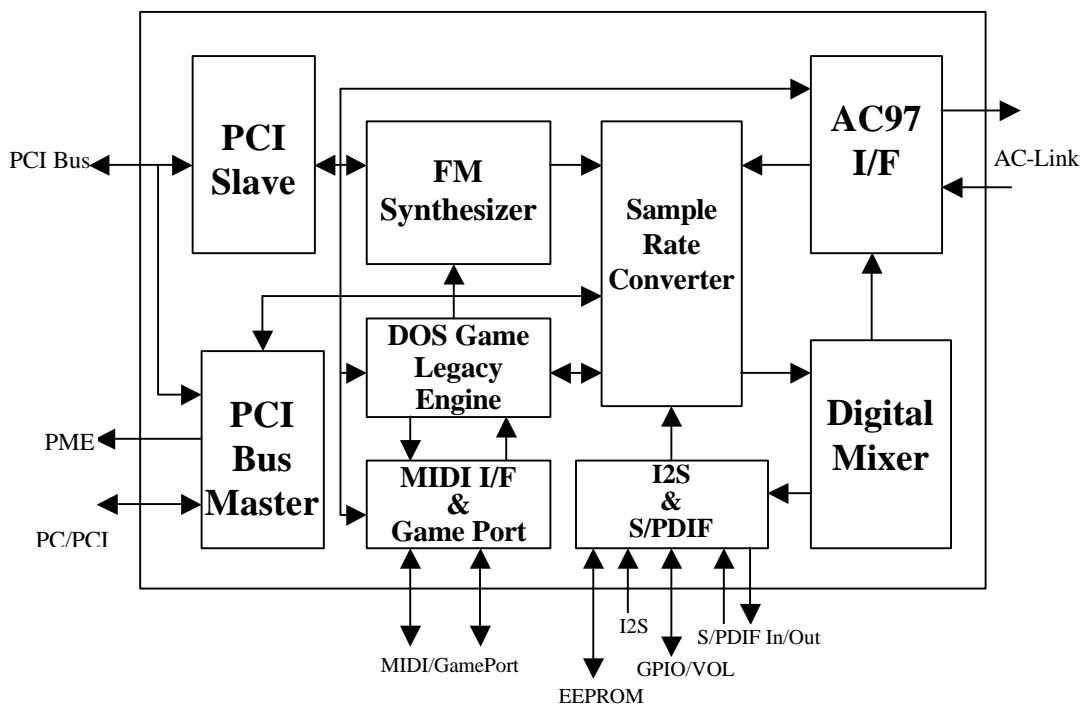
PCI Bus

PCI Slave

FM Synthesizer

Sample Rate Converter

AC97 I/F

AC-Link

DOS Game Legacy Engine

PCI Bus Master

Digital Mixer

PME

MIDI I/F & Game Port

I2S & S/PDIF

PC/PCI

I2S

S/PDIF In/Out

MIDI/GamePort

GPIO/VOL

EEPROM